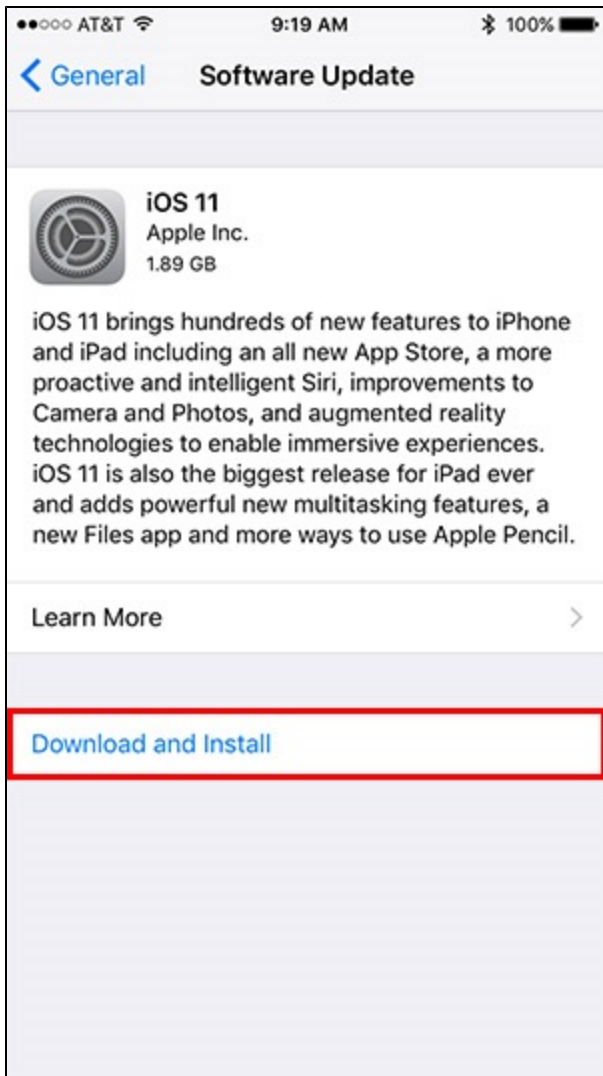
●●○○○ AT&T 9:19 AM 100%

< General Software Update

iOS 11
Apple Inc.
1.89 GB

iOS 11 brings hundreds of new features to iPhone and iPad including an all new App Store, a more proactive and intelligent Siri, improvements to Camera and Photos, and augmented reality technologies to enable immersive experiences. iOS 11 is also the biggest release for iPad ever and adds powerful new multitasking features, a new Files app and more ways to use Apple Pencil.

Learn More >

Download and Install